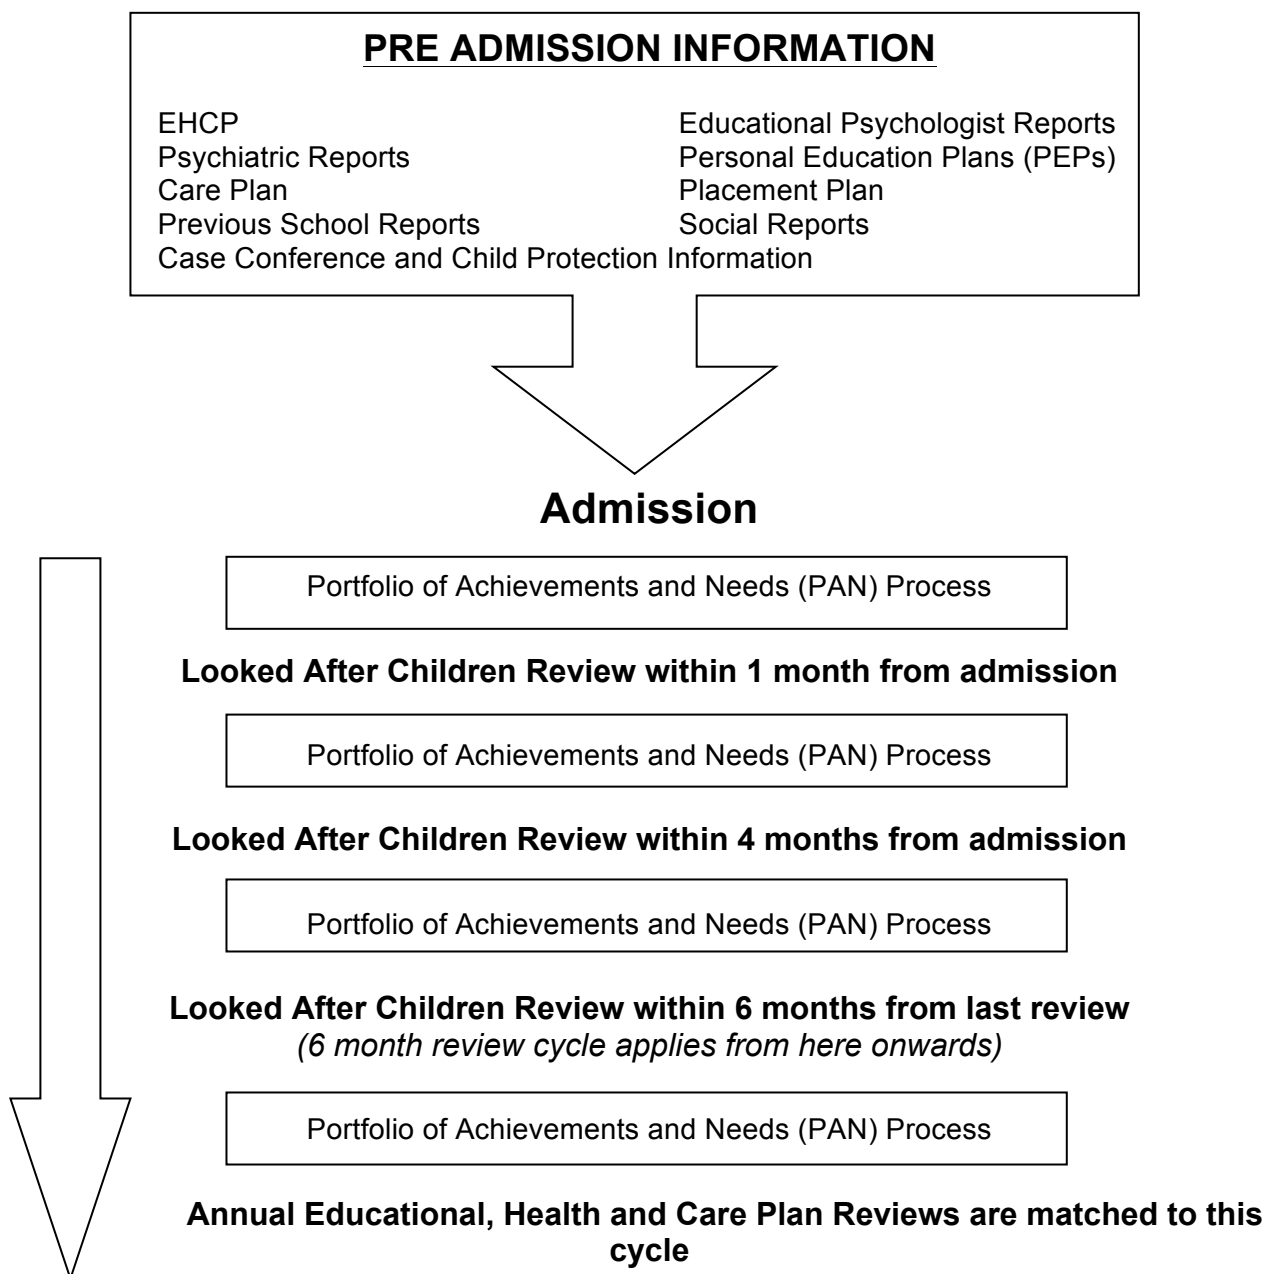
PRE ADMISSION INFORMATION

EHCP
Psychiatric Reports
Care Plan
Previous School Reports
Case Conference and Child Protection Information

Educational Psychologist Reports
Personal Education Plans (PEPs)
Placement Plan
Social Reports

Admission

Portfolio of Achievements and Needs (PAN) Process

Looked After Children Review within 1 month from admission

Portfolio of Achievements and Needs (PAN) Process

Looked After Children Review within 4 months from admission

Portfolio of Achievements and Needs (PAN) Process

Looked After Children Review within 6 months from last review
(6 month review cycle applies from here onwards)

Portfolio of Achievements and Needs (PAN) Process

Annual Educational, Health and Care Plan Reviews are matched to this cycle